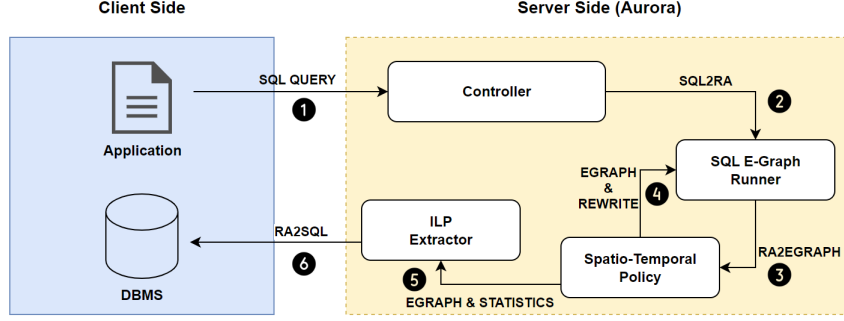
Client Side

Server Side (Aurora)

Application

SQL QUERY

1

Controller

SQL2RA

2

SQL E-Graph Runner

EGRAPH & REWRITE

4

RA2EGRAPH

3

Spatio-Temporal Policy

ILP Extractor

5

EGRAPH & STATISTICS

RA2SQL

6

DBMS